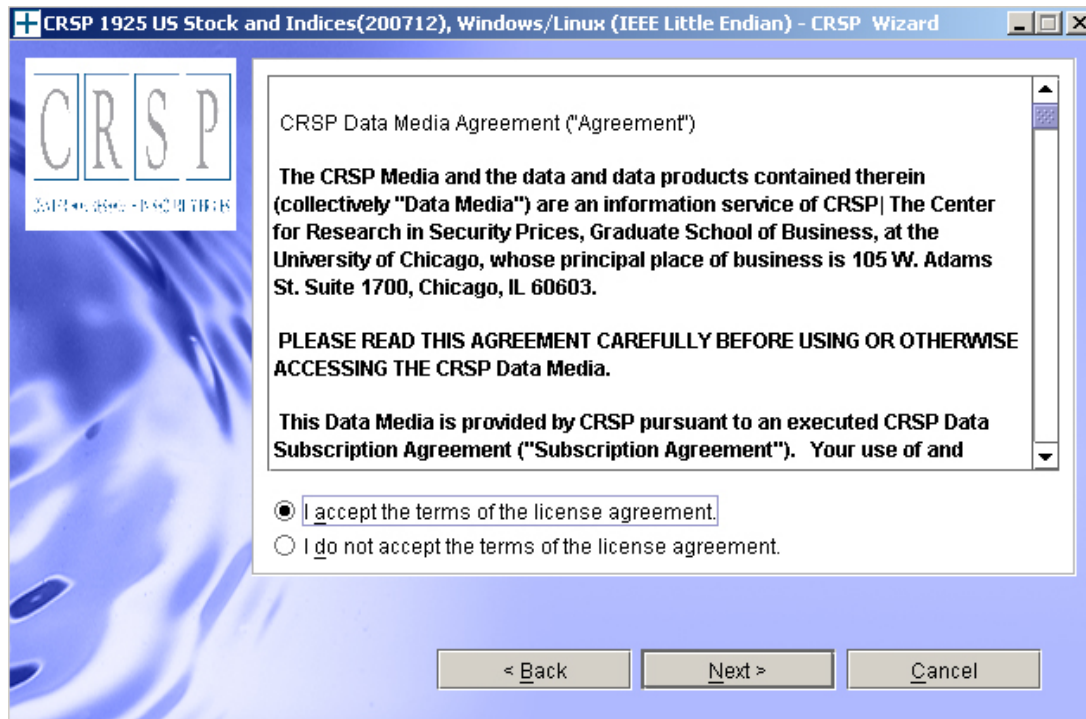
CRSP 1925 US Stock and Indices(200712), Windows/Linux (IEEE Little Endian) - CRSP Wizard

C R S P

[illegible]

CRSP Data Media Agreement ("Agreement")

The CRSP Media and the data and data products contained therein (collectively "Data Media") are an information service of CRSP| The Center for Research in Security Prices, Graduate School of Business, at the University of Chicago, whose principal place of business is 105 W. Adams St. Suite 1700, Chicago, IL 60603.

PLEASE READ THIS AGREEMENT CAREFULLY BEFORE USING OR OTHERWISE ACCESSING THE CRSP Data Media.

This Data Media is provided by CRSP pursuant to an executed CRSP Data Subscription Agreement ("Subscription Agreement"). Your use of and

I accept the terms of the license agreement.
I do not accept the terms of the license agreement.

< Back
Next >
Cancel